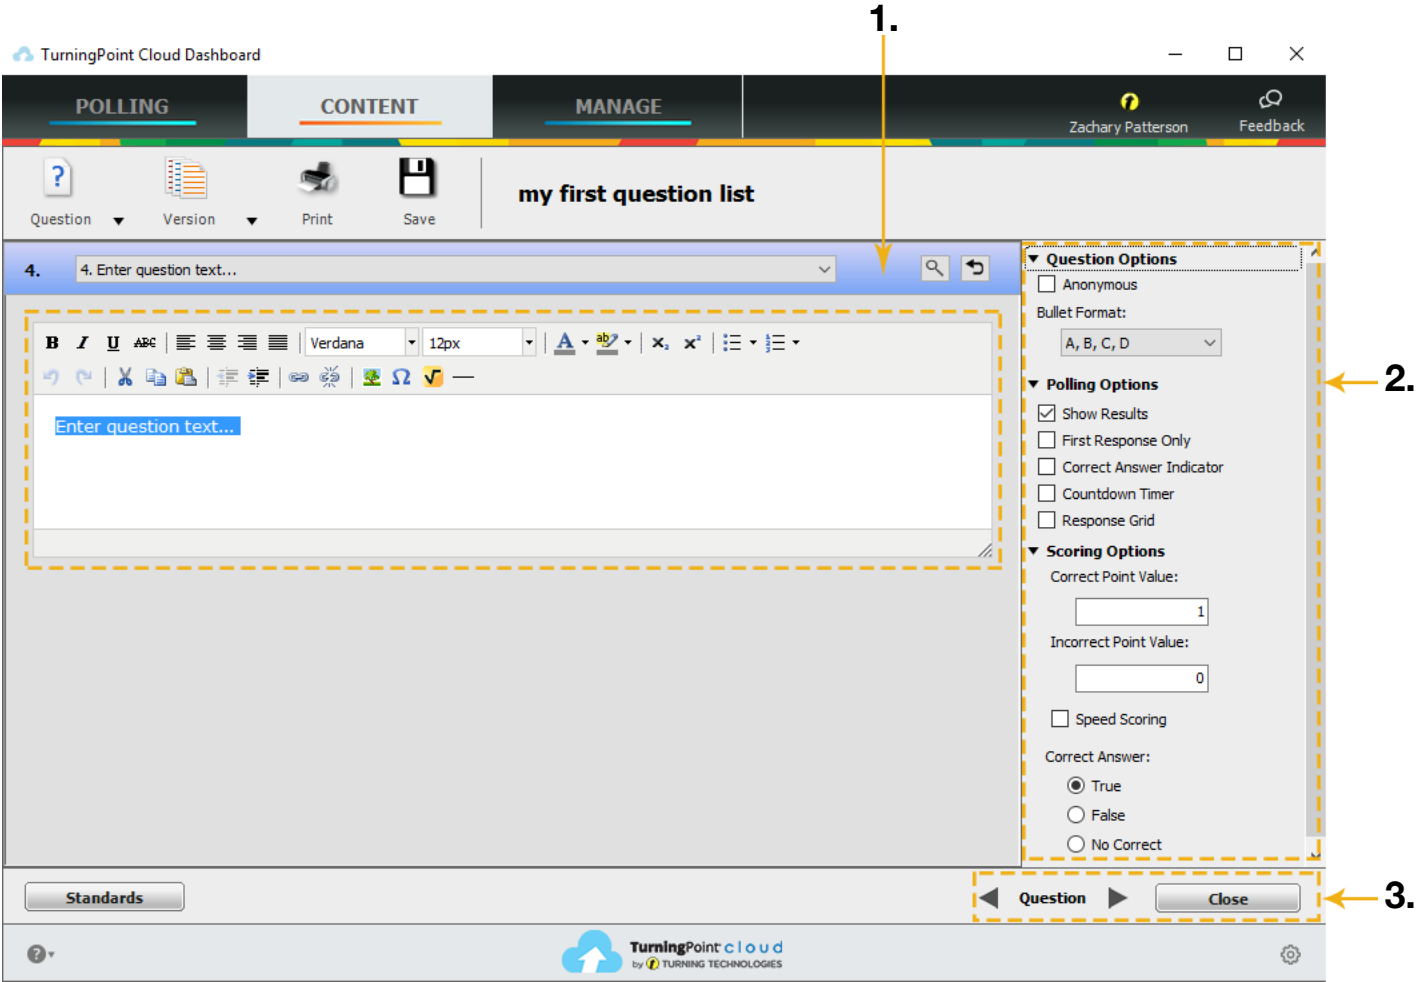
1.

TurningPoint Cloud Dashboard

POLLING CONTENT MANAGE

Zachary Patterson Feedback

Question Version Print Save

my first question list

4. 4. Enter question text...

Verdana 12px

Enter question text...

Question Options
Anonymous
Bullet Format:
A, B, C, D

Polling Options
Show Results
First Response Only
Correct Answer Indicator
Countdown Timer
Response Grid

Scoring Options
Correct Point Value:
1
Incorrect Point Value:
0
Speed Scoring
Correct Answer:
True
False
No Correct

2.

Standards

Question Close

3.

TurningPoint cloud
by TURNING TECHNOLOGIES